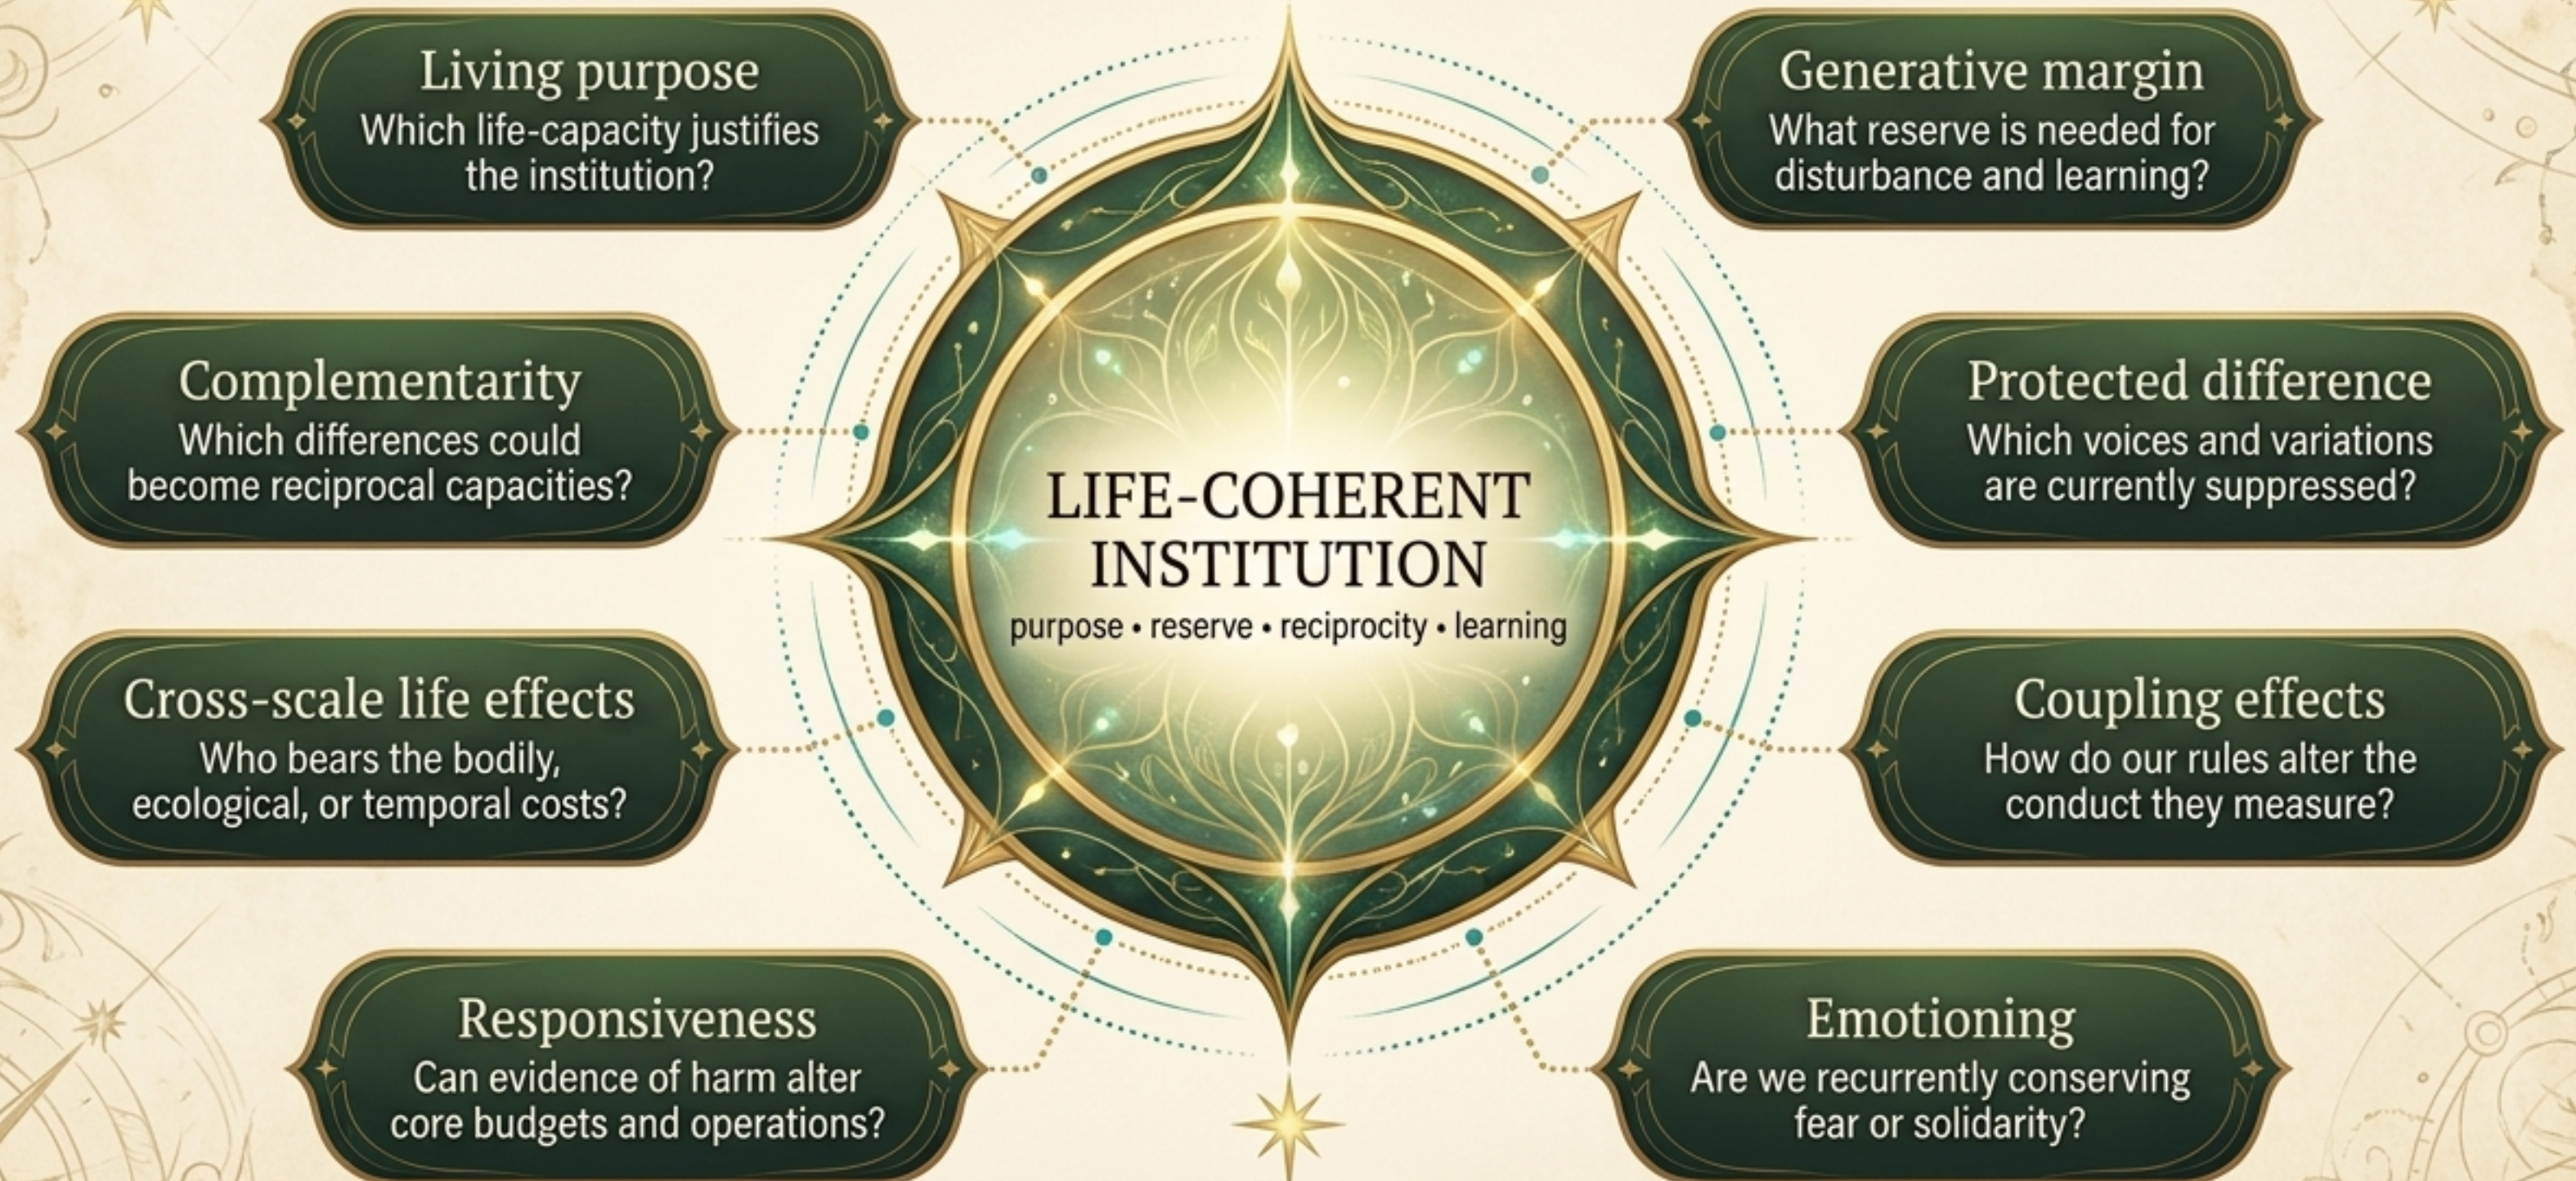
Living purpose
Which life-capacity justifies the institution?

Generative margin
What reserve is needed for disturbance and learning?

Complementarity
Which differences could become reciprocal capacities?

LIFE-COHERENT INSTITUTION
purpose • reserve • reciprocity • learning

Protected difference
Which voices and variations are currently suppressed?

Cross-scale life effects
Who bears the bodily, ecological, or temporal costs?

Coupling effects
How do our rules alter the conduct they measure?

Responsiveness
Can evidence of harm alter core budgets and operations?

Emotioning
Are we recurrently conserving fear or solidarity?